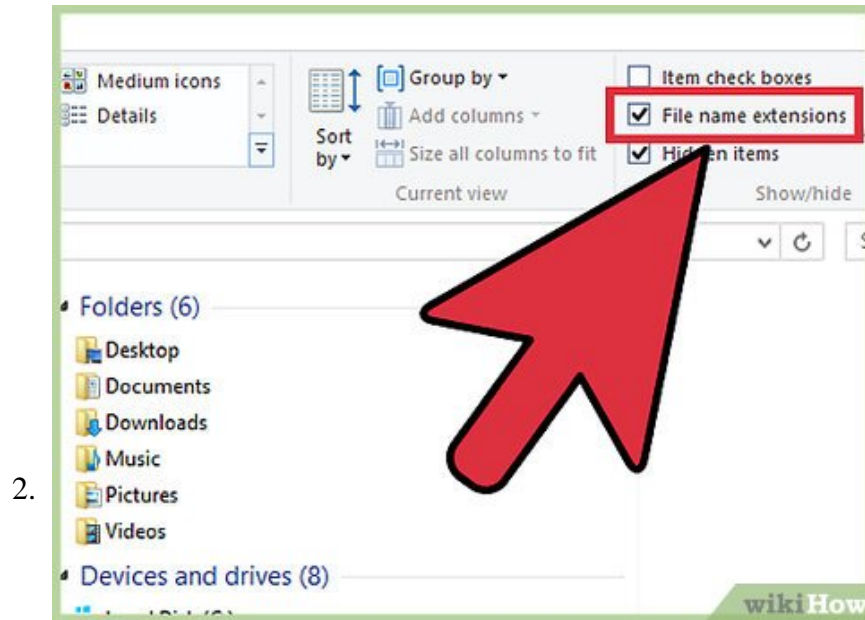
Medium icons
Details

Sort by
Group by
Add columns
Size all columns to fit
Current view

Item check boxes
File name extensions
Hid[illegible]en items
Show/hide

Folders (6)
Desktop
Documents
Downloads
Music
Pictures
Videos
Devices and drives (8)

2.

wikiHow